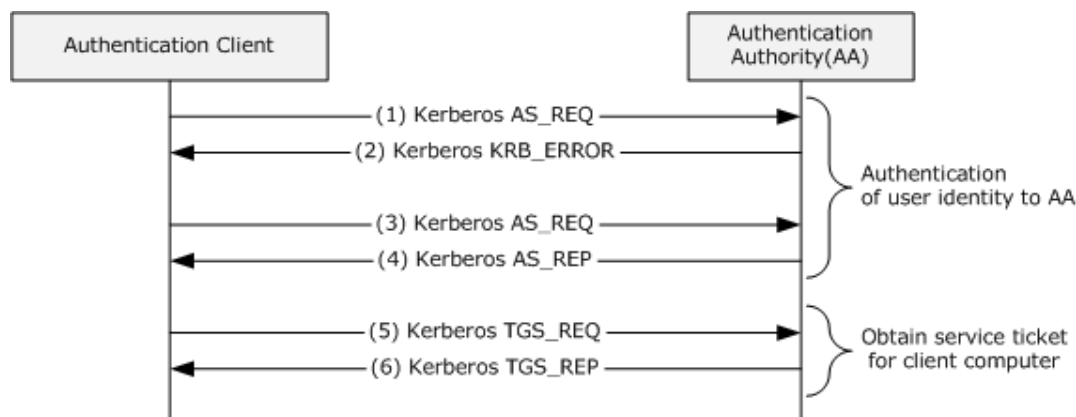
Authentication Client

Authentication Authority(AA)

(1) Kerberos AS_REQ

(2) Kerberos KRB_ERROR

(3) Kerberos AS_REQ

(4) Kerberos AS_REP

Authentication of user identity to AA

(5) Kerberos TGS_REQ

(6) Kerberos TGS_REP

Obtain service ticket for client computer